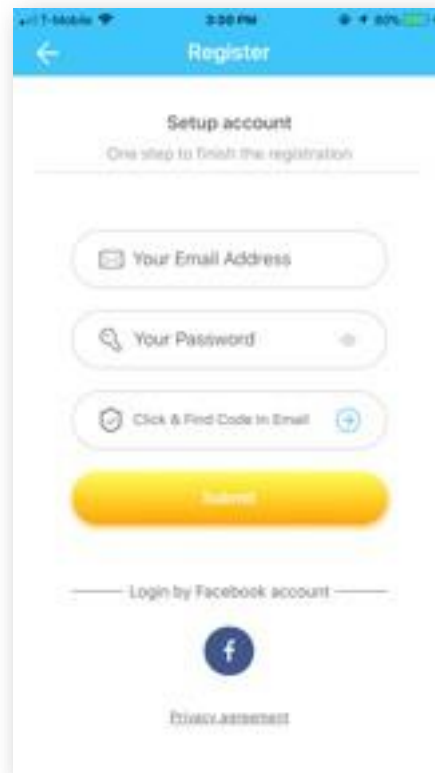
T-Mobile 3:30 PM 80%

Register

Setup account

One step to finish the registration

Your Email Address

Your Password

Click & Find Code In Email

Submit

Login by Facebook account

f

Privacy agreement